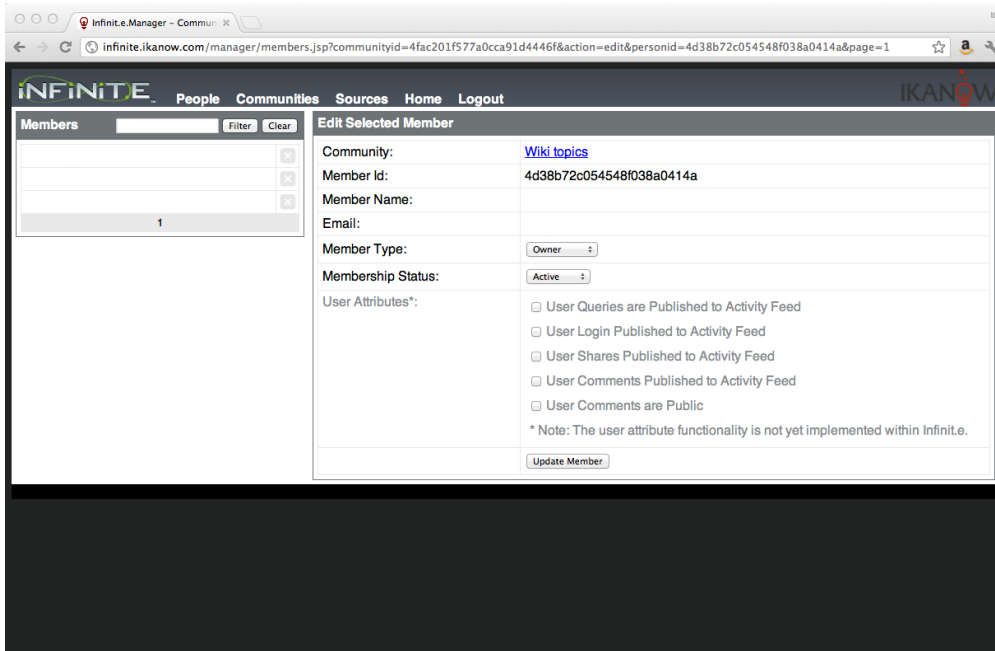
Infinit.e.Manager – Commun

infinite.ikanow.com/manager/members.jsp?communityid=4fac201f577a0cca91d4446f&action=edit&personid=4d38b72c054548f038a0414a&page=1

INFINITE People Communities Sources Home Logout

IKANOW

Members Filter Clear

1

Edit Selected Member

| | |
|---|---|
| Community: | Wiki topics |
| Member Id: | 4d38b72c054548f038a0414a |
| Member Name: | |
| Email: | |
| Member Type: | Owner |
| Membership Status: | Active |
| User Attributes*: | User Queries are Published to Activity Feed<br>User Login Published to Activity Feed<br>User Shares Published to Activity Feed<br>User Comments Published to Activity Feed<br>User Comments are Public<br>* Note: The user attribute functionality is not yet implemented within Infinit.e. |
| | Update Member |